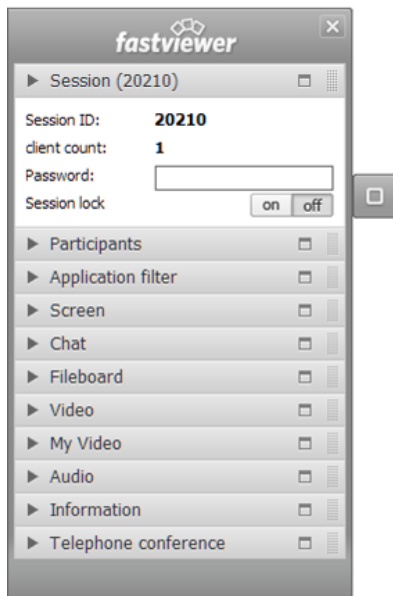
fastviewer

Session (20210)

Session ID: 20210
client count: 1
Password:
Session lock on off

Participants
Application filter
Screen
Chat
Fileboard
Video
My Video
Audio
Information
Telephone conference